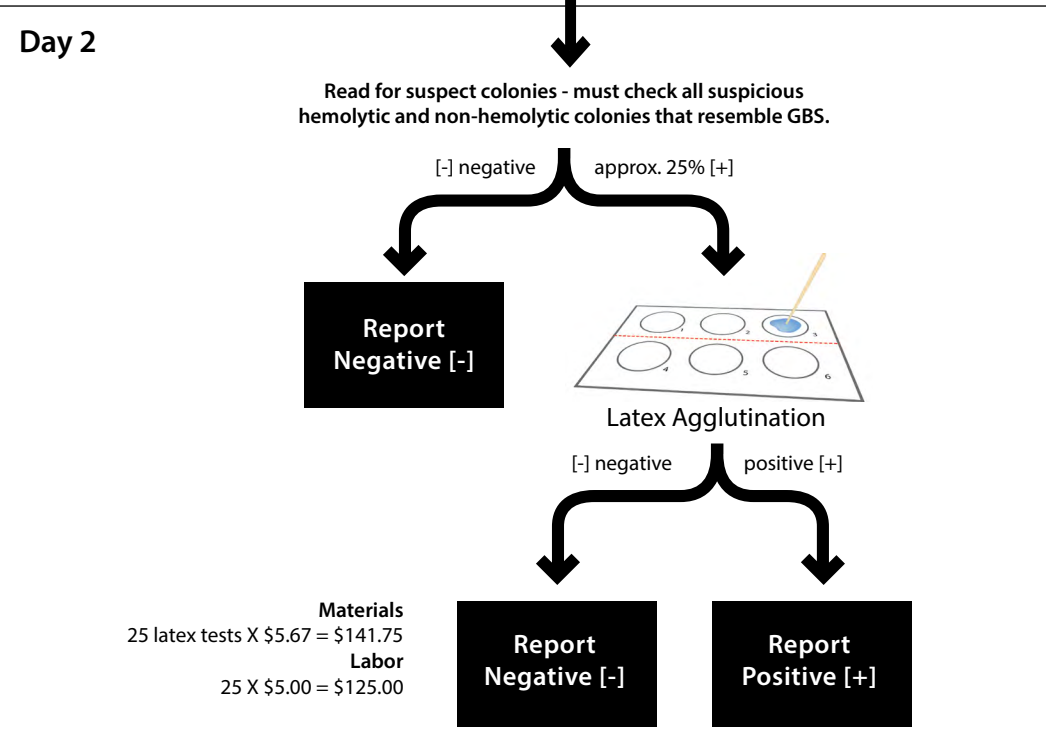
Day 2

Read for suspect colonies - must check all suspicious hemolytic and non-hemolytic colonies that resemble GBS.

[-] negative

approx. 25% [+]

Report Negative [-]

1 2 3 4 5 6

Latex Agglutination

[-] negative

positive [+]

Materials
25 latex tests X \$5.67 = \$141.75
Labor
25 X \$5.00 = \$125.00

Report Negative [-]

Report Positive [+]